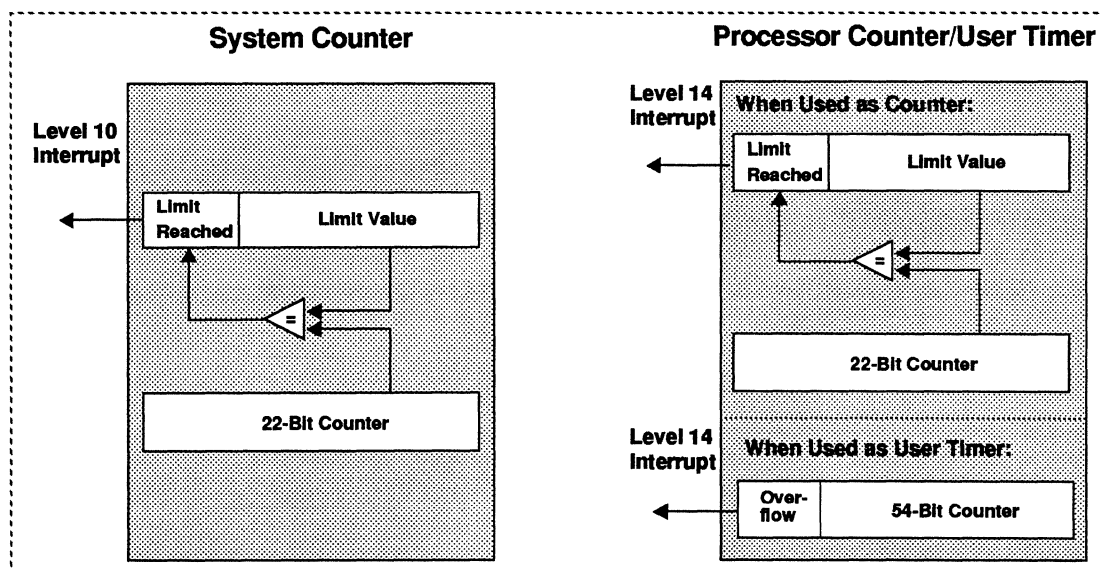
System Counter

Level 10 Interrupt

Limit Reached

Limit Value

=

22-Bit Counter

Processor Counter/User Timer

Level 14 Interrupt

When Used as Counter:

Limit Reached

Limit Value

=

22-Bit Counter

Level 14 Interrupt

When Used as User Timer:

Overflow

54-Bit Counter